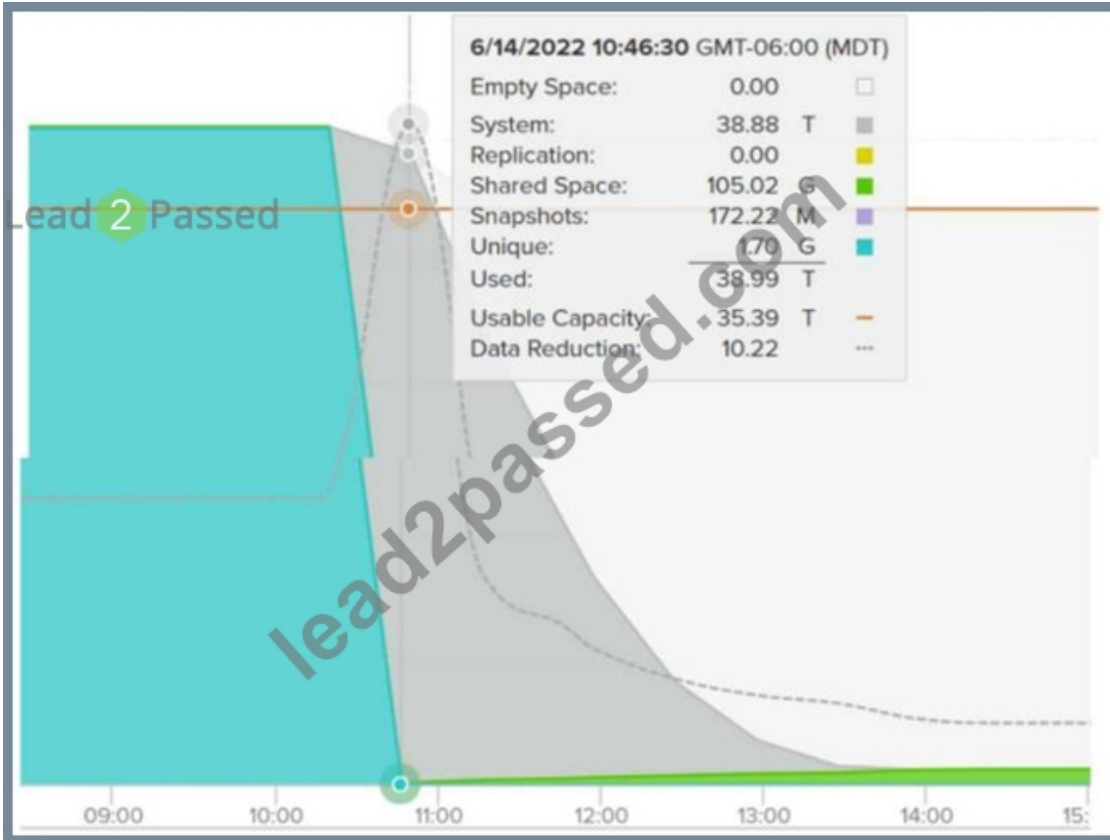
6/14/2022 10:46:30 GMT-06:00 (MDT)

| | | | |
|---|---|---|---|
| Empty Space: | 0.00 | | |
| System: | 38.88 | T | |
| Replication: | 0.00 | | |
| Shared Space: | 105.02 | G | |
| Snapshots: | 172.22 | M | |
| Unique: | 1.70 | G | |
| Used: | 38.99 | T | |
| Usable Capacity: | 35.39 | T | |
| Data Reduction: | 10.22 | | |

Lead 2 Passed

lead2passed.com

09:00 10:00 11:00 12:00 13:00 14:00 15: